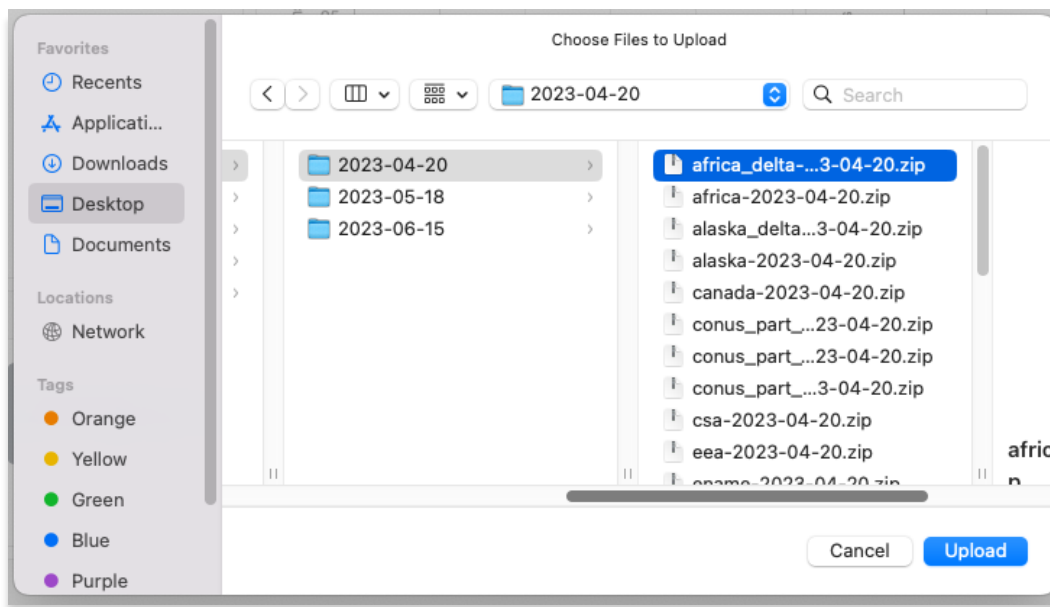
Favorites

Recents

Applicati...

Downloads

Desktop

Documents

Locations

Network

Tags

Orange

Yellow

Green

Blue

Purple

Choose Files to Upload

2023-04-20

Search

2023-04-20

2023-05-18

2023-06-15

africa_delta-...3-04-20.zip

africa-2023-04-20.zip

alaska_delta...3-04-20.zip

alaska-2023-04-20.zip

canada-2023-04-20.zip

conus_part_...23-04-20.zip

conus_part_...23-04-20.zip

conus_part_...3-04-20.zip

csa-2023-04-20.zip

eea-2023-04-20.zip

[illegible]

afric
p

Cancel

Upload